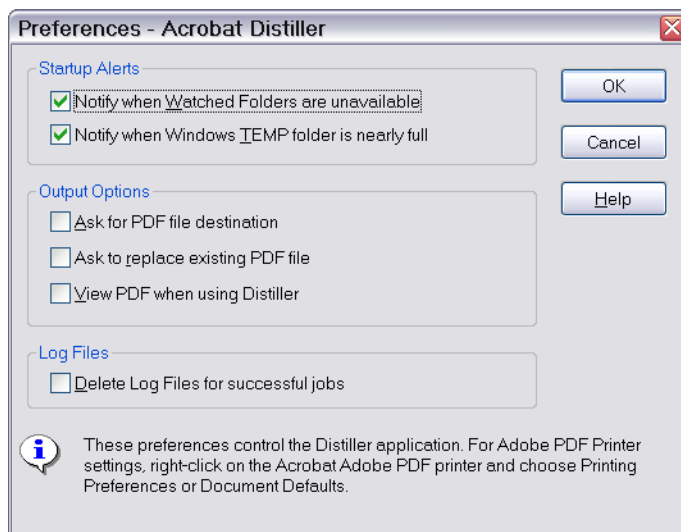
Preferences - Acrobat Distiller

Startup Alerts

Notify when Watched Folders are unavailable

Notify when Windows TEMP folder is nearly full

OK

Cancel

Help

Output Options

Ask for PDF file destination

Ask to replace existing PDF file

View PDF when using Distiller

Log Files

Delete Log Files for successful jobs

These preferences control the Distiller application. For Adobe PDF Printer settings, right-click on the Acrobat Adobe PDF printer and choose Printing Preferences or Document Defaults.